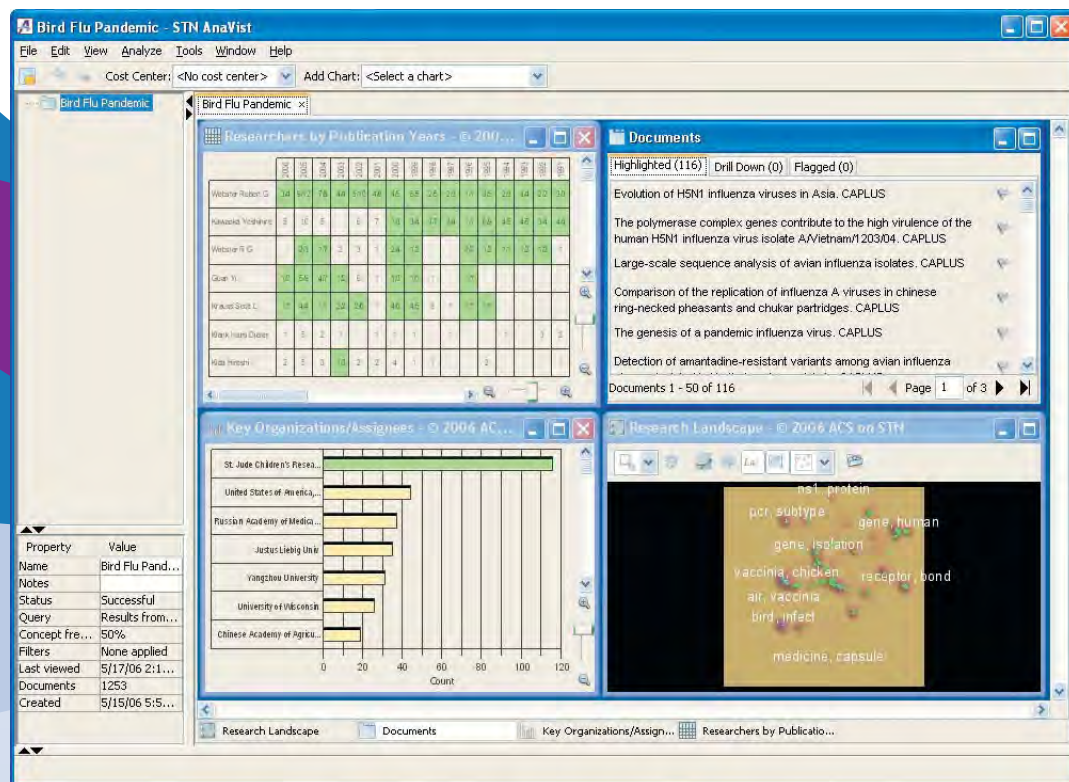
Bird Flu Pandemic - STN AnaVist

File Edit View Analyze Tools Window Help

Cost Center: <No cost center> Add Chart: <Select a chart>

Bird Flu Pandemic

Bird Flu Pandemic ×

Researchers by Publication Years - © 200...

| | | | | | | | | | | | | | |
|---|---|---|---|---|---|---|---|---|---|---|---|---|---|
| Webster Robert G | 34 | 72 | 78 | 48 | 510 | 48 | 46 | 68 | 26 | 28 | 16 | 46 | 28 |
| Kawaoka Yoshihiro | 8 | 10 | 8 | | 6 | 7 | 18 | 34 | 17 | 34 | 18 | 56 | 46 |
| Webster R G | | 21 | 17 | 3 | 3 | 1 | 24 | 13 | | | 50 | 12 | 10 |
| Guan Yi | 10 | 54 | 47 | 15 | 6 | 7 | 10 | 10 | 7 | | 17 | | |
| Krauss Scott L | 17 | 44 | 17 | 22 | 26 | 8 | 46 | 46 | 8 | 4 | 17 | 16 | |
| Klenk Hans Dieter | 1 | 5 | 2 | 1 | | 1 | 1 | 1 | | 1 | | | |
| Kida Hiroshi | 2 | 5 | 3 | 10 | 2 | 2 | 4 | 1 | 1 | | | 2 | |

Documents

Highlighted (116) Drill Down (0) Flagged (0)

Evolution of H5N1 influenza viruses in Asia. CAPLUS

The polymerase complex genes contribute to the high virulence of the human H5N1 influenza virus isolate A/Vietnam/1203/04. CAPLUS

Large-scale sequence analysis of avian influenza isolates. CAPLUS

Comparison of the replication of influenza A viruses in chinese ring-necked pheasants and chukar partridges. CAPLUS

The genesis of a pandemic influenza virus. CAPLUS

Detection of amantadine-resistant variants among avian influenza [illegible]

Documents 1 - 50 of 116 Page 1 of 3

Key Organizations/Assignees - © 2006 AC...

St. Jude Children's Resea...
United States of America,...
Russian Academy of Medic...
Justus Liebig Univ
Yangzhou University
University of Wisconsin
Chinese Academy of Agricu...

0 20 40 60 80 100 120
Count

Research Landscape - © 2006 ACS on STN

ns1, protein
pcr, subtype
gene, human
gene, isolation
vaccinia, chicken
receptor, bond
air, vaccinia
bird, infect
medicine, capsule

| Property | Value |
|---|---|
| Name | Bird Flu Pand... |
| Notes | |
| Status | Successful |
| Query | Results from... |
| Concept fre... | 50% |
| Filters | None applied |
| Last viewed | 5/17/06 2:1... |
| Documents | 1253 |
| Created | 5/15/06 5:5... |

Research Landscape Documents Key Organizations/Assign... Researchers by Publicatio...